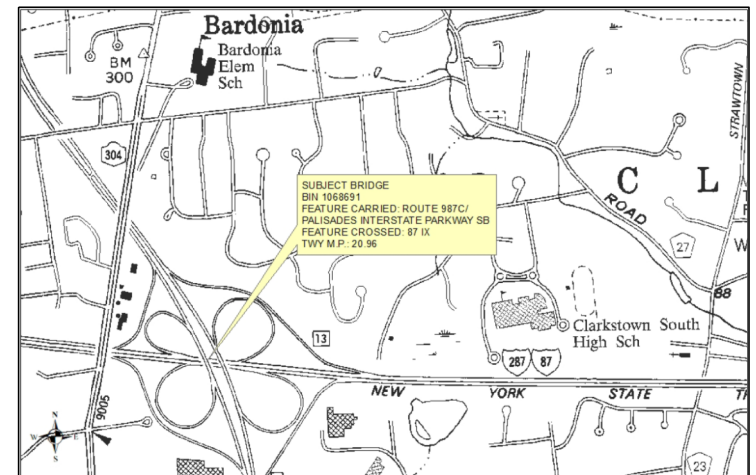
Bardonia

BM 300

Bardonia Elem Sch

304

STRAWTOWN

C L

ROAD

27

W

88

SUBJECT BRIDGE
BIN 1068691
FEATURE CARRIED: ROUTE 987C/ PALISADES INTERSTATE PARKWAY SB
FEATURE CROSSED: 87 IX
TWY M.P.: 20.96

13

Clarkstown South High Sch

287 87

NEW YORK STATE

9005

23

N
W E
S